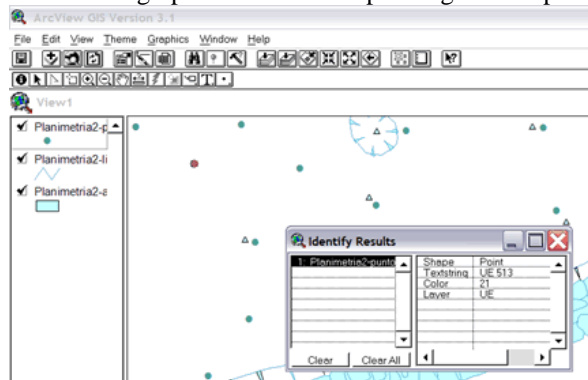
ArcView GIS Version 3.1

File Edit View Theme Graphics Window Help

View1

Planimetria2-p

Planimetria2-li

Planimetria2-a

Identify Results

1: Planimetria2-punto

| Shape | Point |
|---|---|
| Textstring | UE 513 |
| Color | 21 |
| Layer | UE |

Clear Clear All